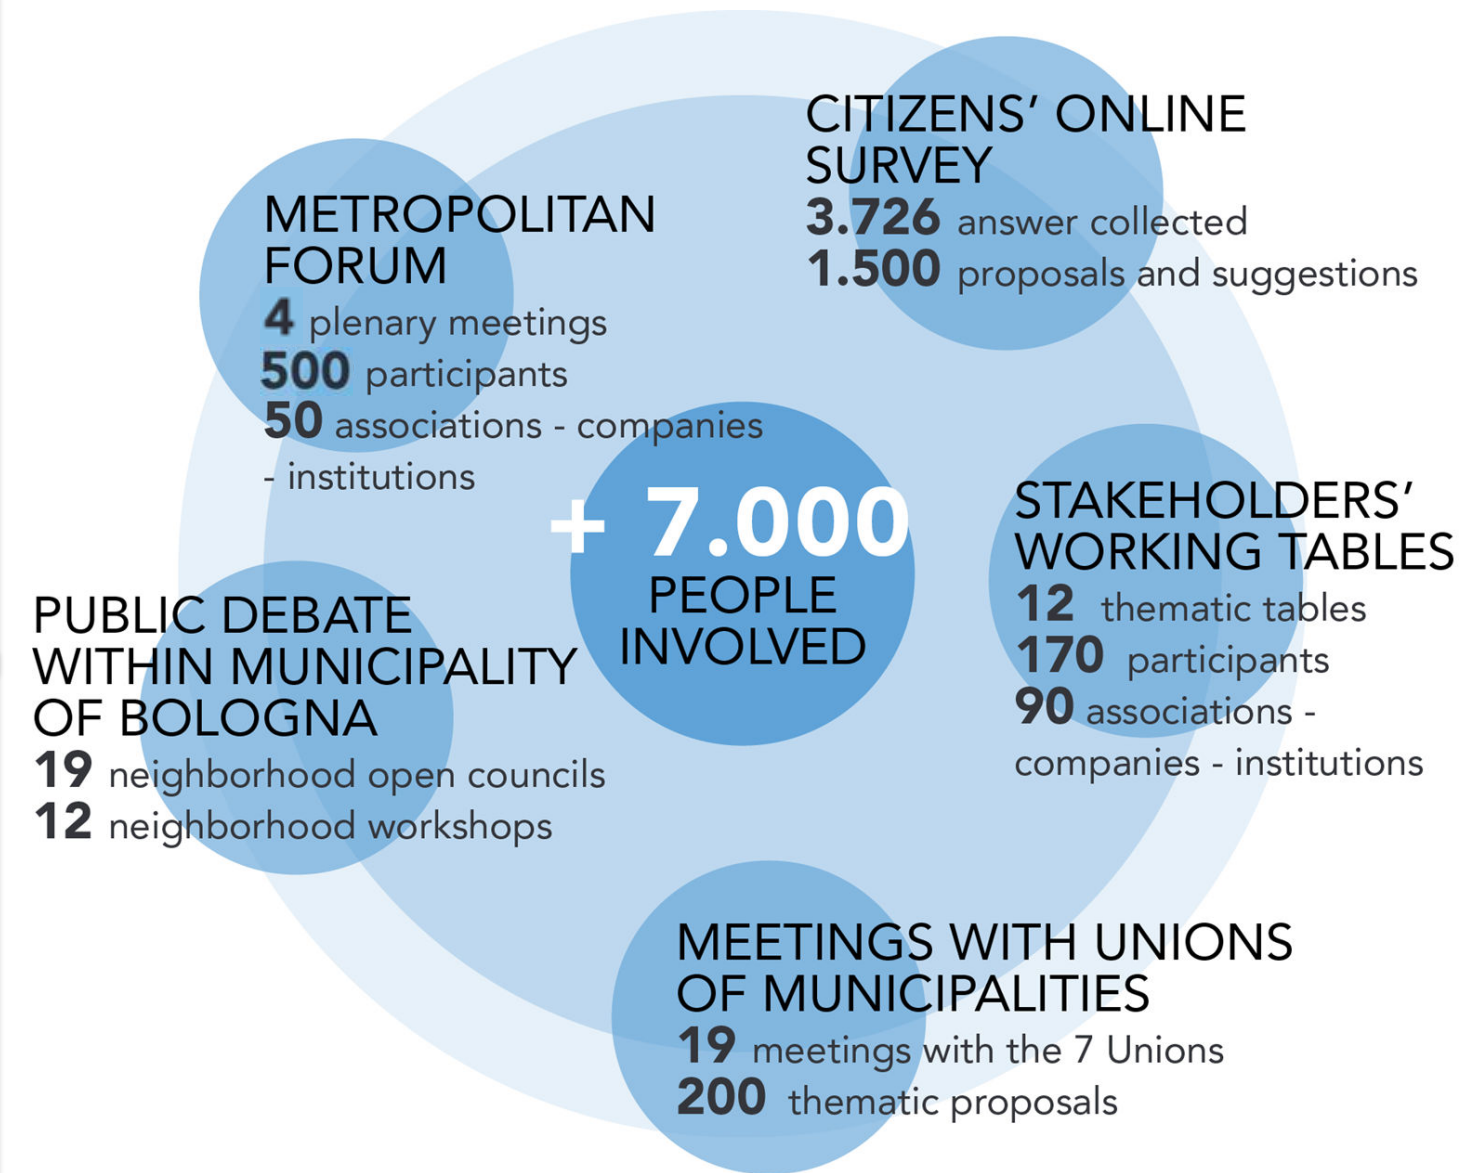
CITIZENS' ONLINE SURVEY
3.726 answer collected
1.500 proposals and suggestions

METROPOLITAN FORUM
4 plenary meetings
500 participants
50 associations - companies - institutions

+ 7.000
PEOPLE INVOLVED

STAKEHOLDERS' WORKING TABLES
12 thematic tables
170 participants
90 associations - companies - institutions

PUBLIC DEBATE WITHIN MUNICIPALITY OF BOLOGNA
19 neighborhood open councils
12 neighborhood workshops

MEETINGS WITH UNIONS OF MUNICIPALITIES
19 meetings with the 7 Unions
200 thematic proposals